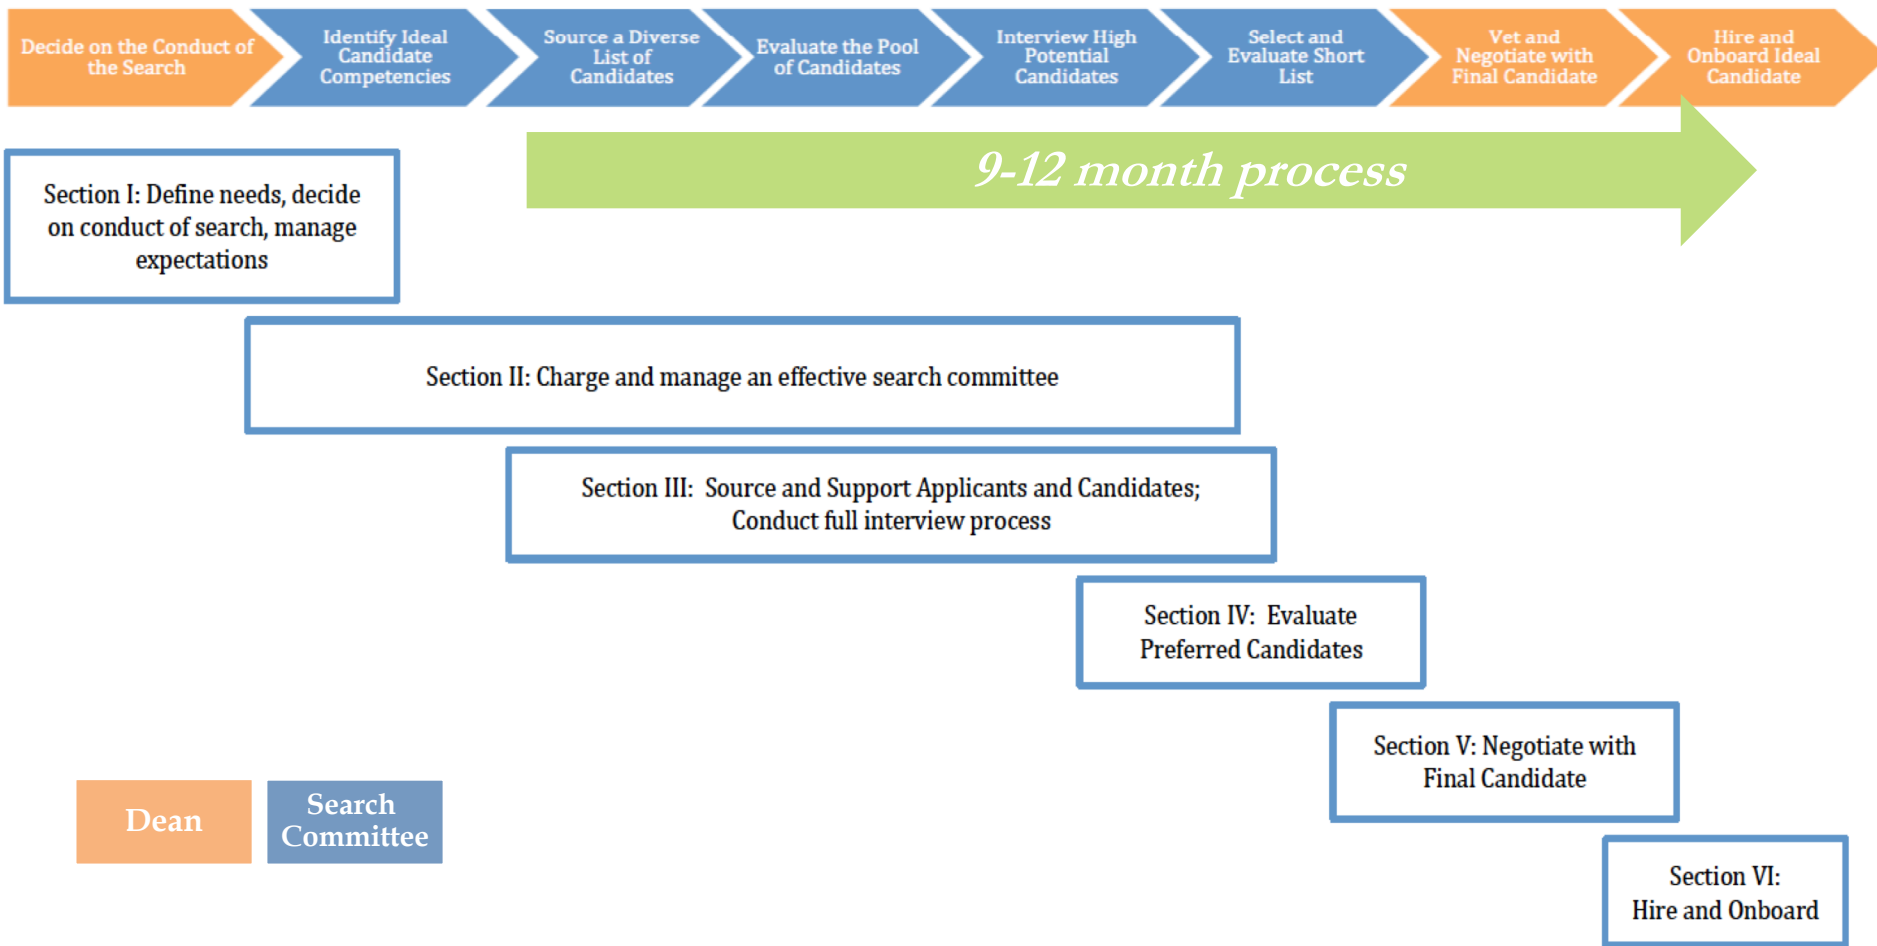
Decide on the Conduct of the Search

Identify Ideal Candidate Competencies

Source a Diverse List of Candidates

Evaluate the Pool of Candidates

Interview High Potential Candidates

Select and Evaluate Short List

Vet and Negotiate with Final Candidate

Hire and Onboard Ideal Candidate

9-12 month process

Section I: Define needs, decide on conduct of search, manage expectations

Section II: Charge and manage an effective search committee

Section III: Source and Support Applicants and Candidates; Conduct full interview process

Section IV: Evaluate Preferred Candidates

Section V: Negotiate with Final Candidate

Section VI: Hire and Onboard

Dean

Search Committee